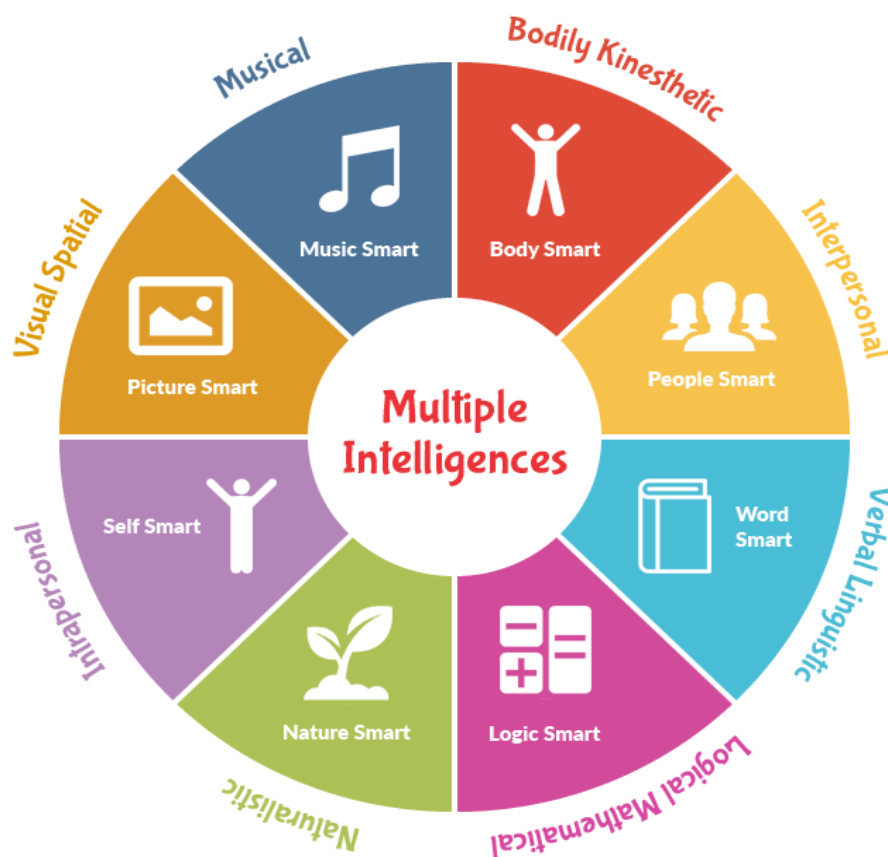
Multiple Intelligences

Musical
Music Smart

Bodily Kinesthetic
Body Smart

Interpersonal
People Smart

Verbal Linguistic
Word Smart

Logical Mathematical
Logic Smart

Naturalistic
Nature Smart

Intrapersonal
Self Smart

Visual Spatial
Picture Smart